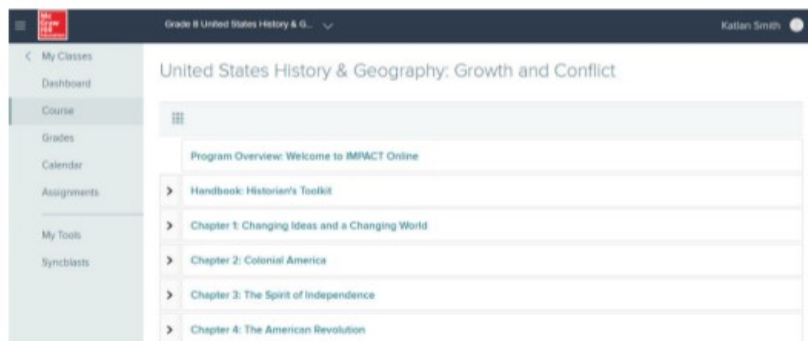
Mc Graw Hill Education

Grade 8 United States History & G...

Katlan Smith

< My Classes

Dashboard

Course

Grades

Calendar

Assignments

My Tools

Syncblasts

United States History & Geography: Growth and Conflict

Program Overview: Welcome to IMPACT Online

Handbook: Historian's Toolkit

Chapter 1: Changing Ideas and a Changing World

Chapter 2: Colonial America

Chapter 3: The Spirit of Independence

Chapter 4: The American Revolution